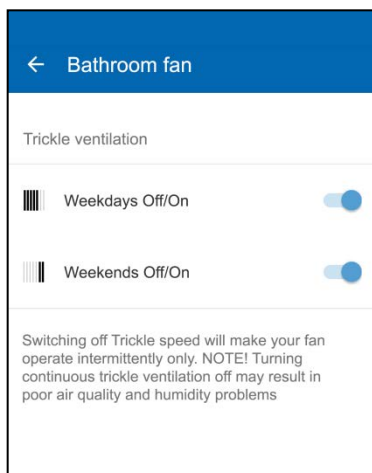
← Bathroom fan

Trickle ventilation

Weekdays Off/On

Weekends Off/On

Switching off Trickle speed will make your fan operate intermittently only. NOTE! Turning continuous trickle ventilation off may result in poor air quality and humidity problems